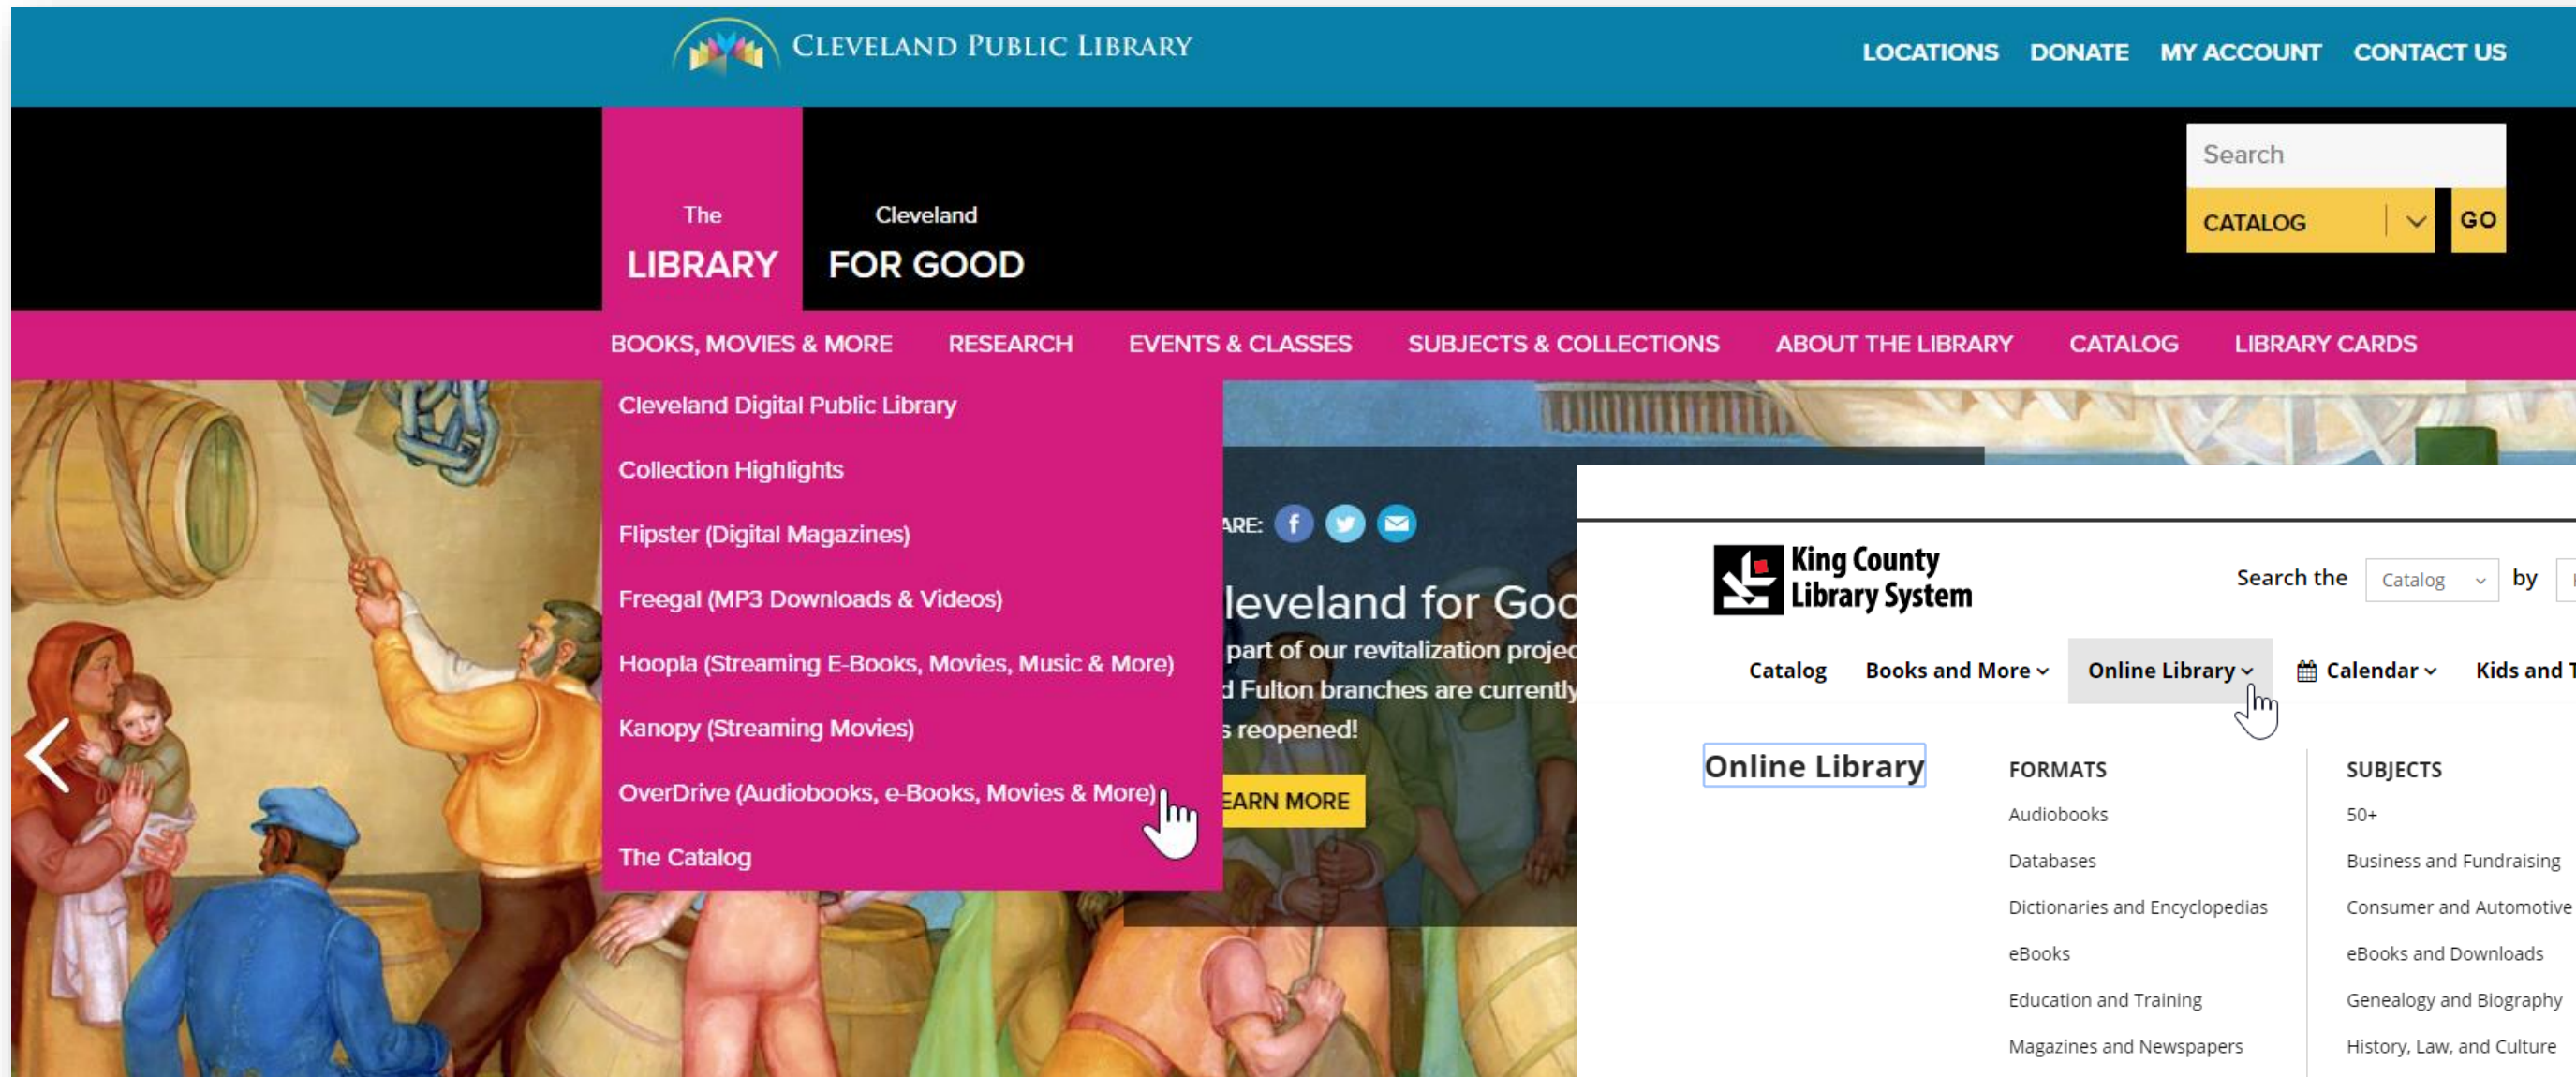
CLEVELAND PUBLIC LIBRARY

LOCATIONS DONATE MY ACCOUNT CONTACT US

The LIBRARY

Cleveland FOR GOOD

Search

CATALOG

GO

BOOKS, MOVIES & MORE RESEARCH EVENTS & CLASSES SUBJECTS & COLLECTIONS ABOUT THE LIBRARY CATALOG LIBRARY CARDS

Cleveland Digital Public Library
Collection Highlights
Flipster (Digital Magazines)
Freegal (MP3 Downloads & Videos)
Hoopla (Streaming E-Books, Movies, Music & More)
Kanopy (Streaming Movies)
OverDrive (Audiobooks, e-Books, Movies & More)
The Catalog

ARE:

leveland for Goo
part of our revitalization projec
d Fulton branches are currently
s reopened!

EARN MORE

King County Library System

Search the Catalog by

Catalog Books and More Online Library Calendar Kids and T

Online Library

FORMATS
Audiobooks
Databases
Dictionaries and Encyclopedias
eBooks
Education and Training
Magazines and Newspapers

SUBJECTS
50+
Business and Fundraising
Consumer and Automotive
eBooks and Downloads
Genealogy and Biography
History, Law, and Culture